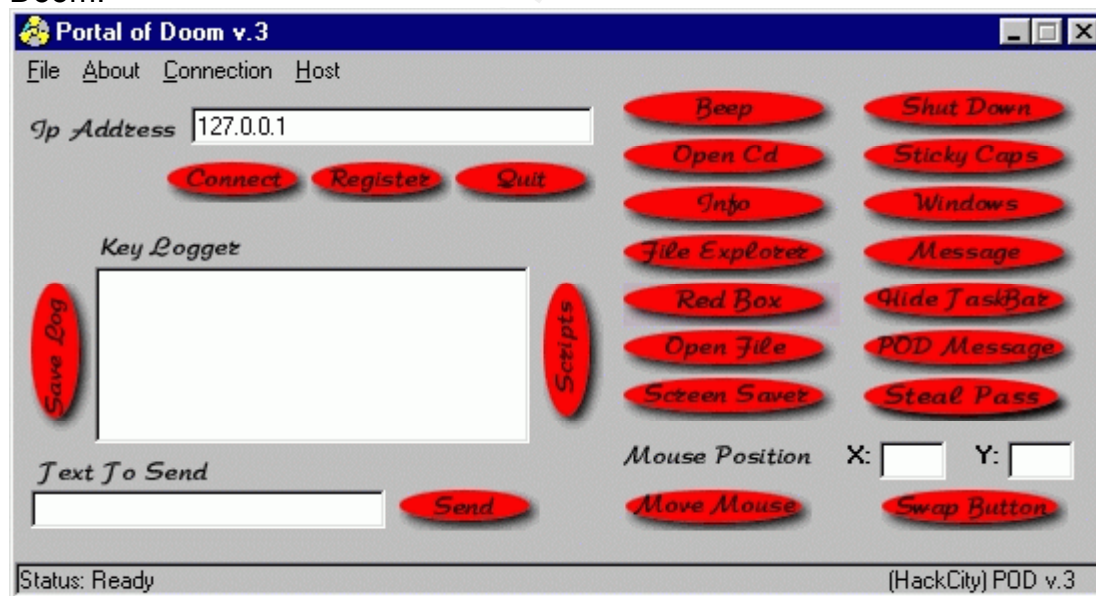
Doom.

Portal of Doom v.3

File About Connection Host

Ip Address 127.0.0.1

Connect Register Quit

Key Logger

Save Log

Scripts

Text To Send

Send

Beep
Open Cd
Info
File Explorer
Red Box
Open File
Screen Saver

Shut Down
Sticky Caps
Windows
Message
Hide TaskBar
POD Message
Steal Pass

Mouse Position X: Y:

Move Mouse Swap Button

Status: Ready (HackCity) POD v.3